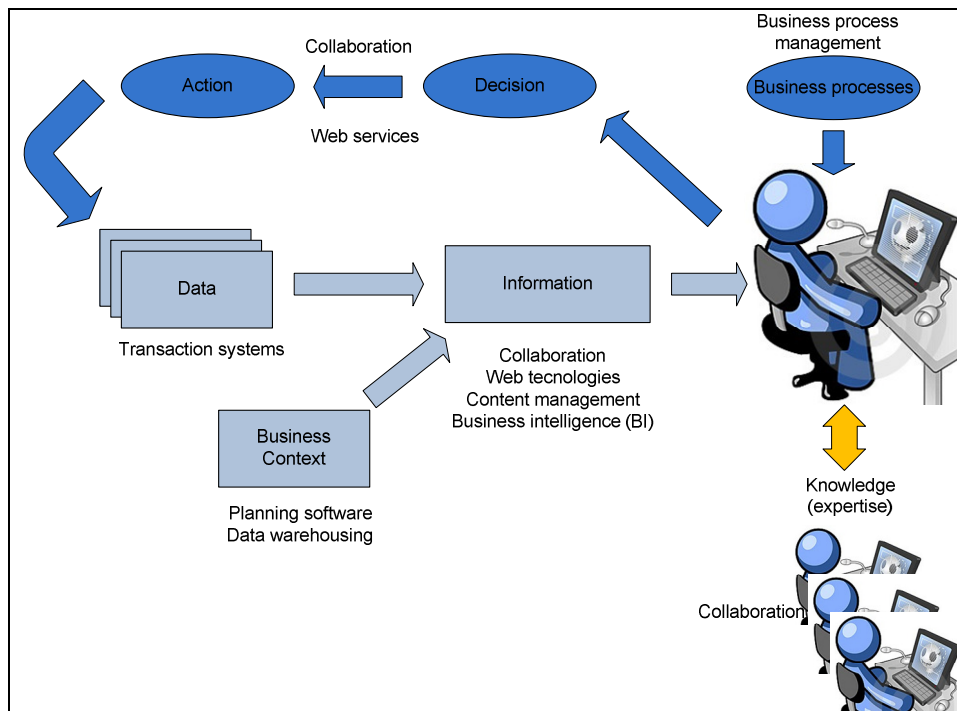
Business process management

Business processes

Collaboration

Action

Decision

Web services

Data

Transaction systems

Information

Collaboration
Web tecnologies
Content management
Business intelligence (BI)

Business Context

Planning software
Data warehousing

Knowledge (expertise)

Collaboration